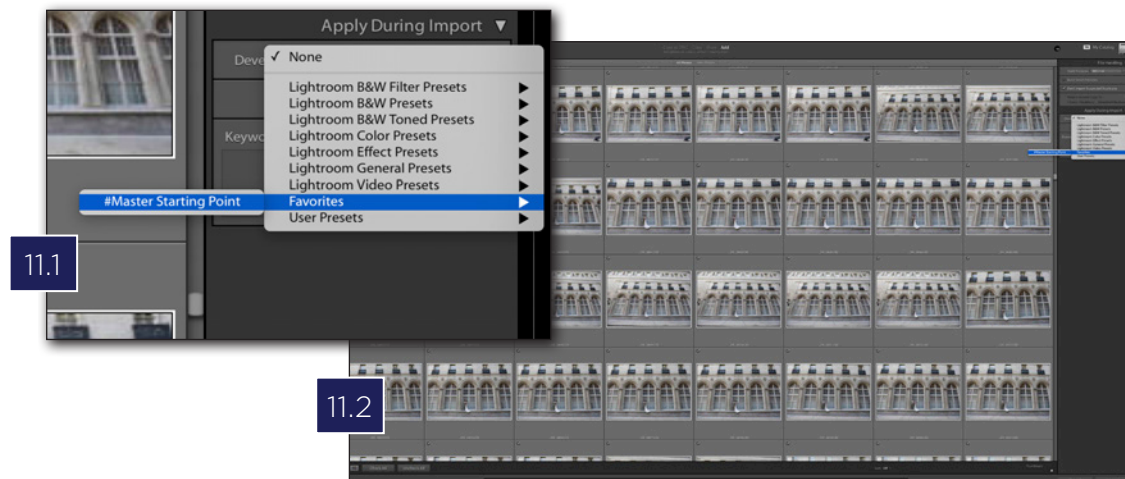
Apply During Import ▼

Deve

Keywo

✓ None

Lightroom B&W Filter Presets
Lightroom B&W Presets
Lightroom B&W Toned Presets
Lightroom Color Presets
Lightroom Effect Presets
Lightroom General Presets
Lightroom Video Presets
Favorites
User Presets

#Master Starting Point

11.1

11.2